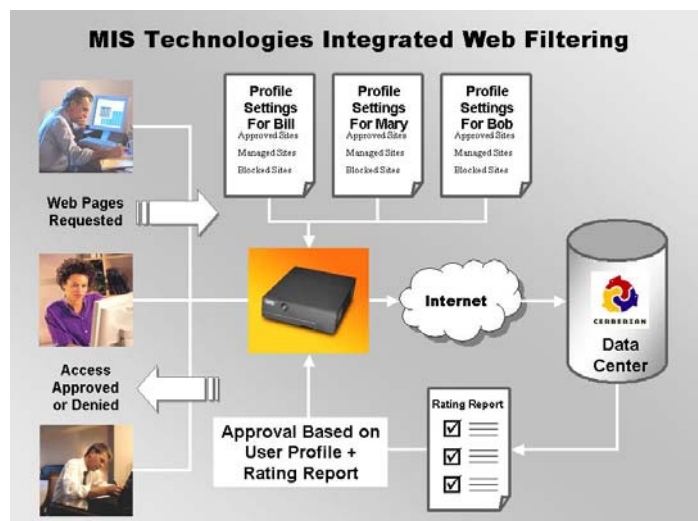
MIS Technologies Integrated Web Filtering

Profile Settings For Bill
Approved Sites
Managed Sites
Blocked Sites

Profile Settings For Mary
Approved Sites
Managed Sites
Blocked Sites

Profile Settings For Bob
Approved Sites
Managed Sites
Blocked Sites

Web Pages Requested

Internet

CERBERIAN

Data Center

Access Approved or Denied

Rating Report

Approval Based on User Profile + Rating Report